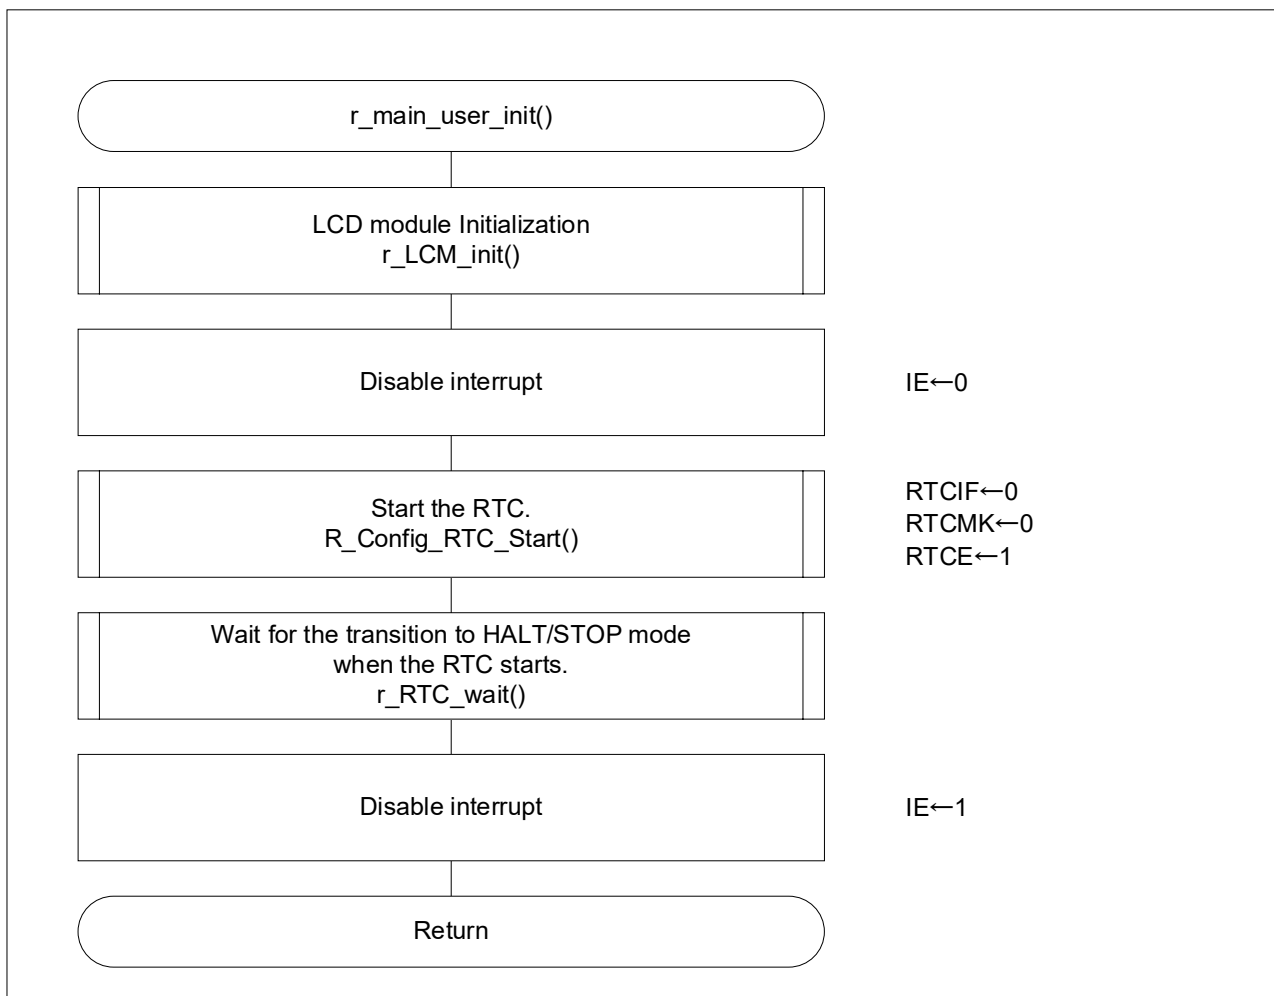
r_main_user_init()

LCD module Initialization
r_LCM_init()

Disable interrupt

IE←0

Start the RTC.
R_Config_RTC_Start()

RTCIF←0
RTCMK←0
RTCE←1

Wait for the transition to HALT/STOP mode when the RTC starts.
r_RTC_wait()

Disable interrupt

IE←1

Return